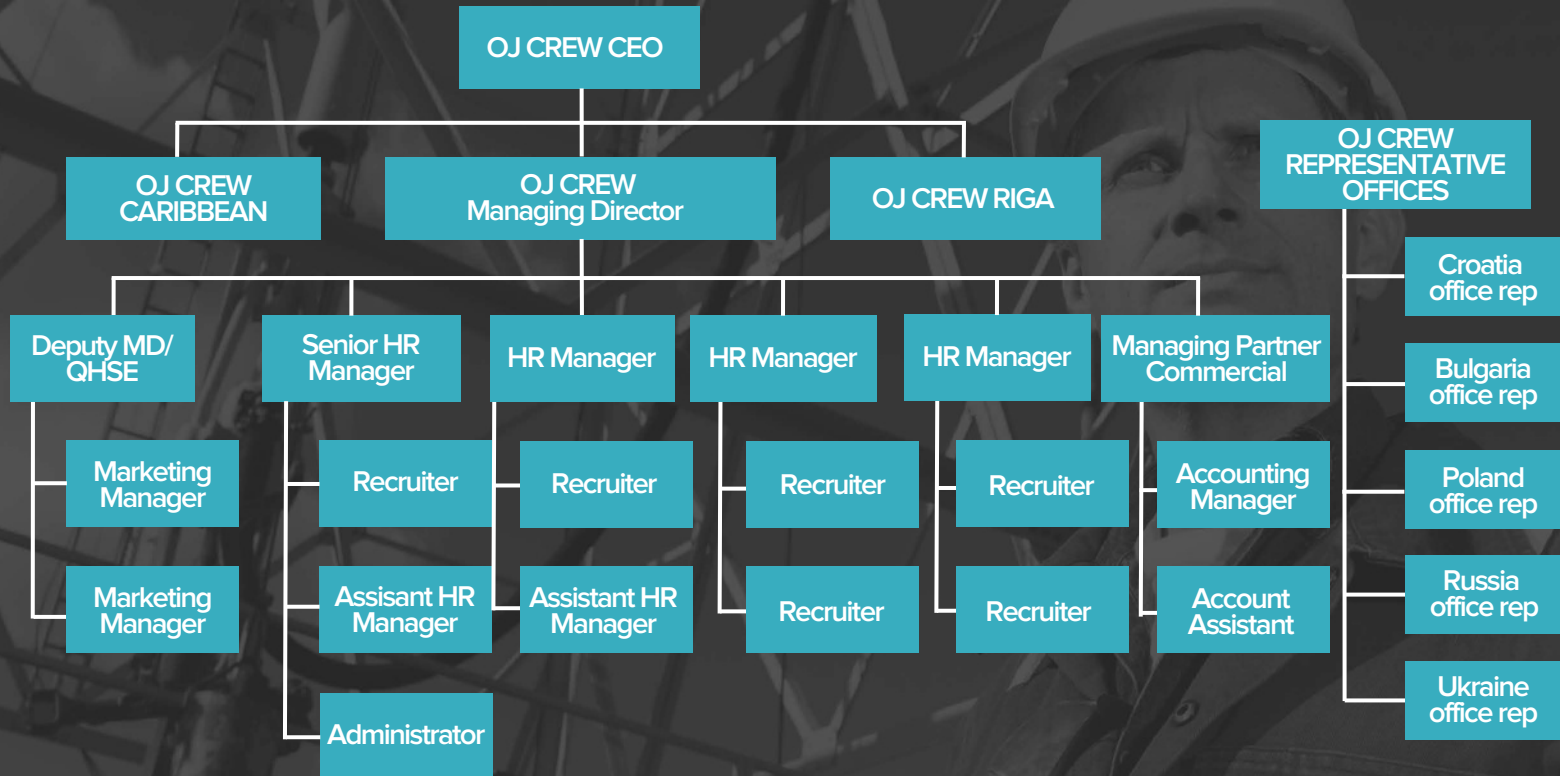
OJ CREW CEO

OJ CREW CARIBBEAN

OJ CREW Managing Director

OJ CREW RIGA

OJ CREW REPRESENTATIVE OFFICES

Deputy MD/ QHSE

Marketing Manager

Marketing Manager

Senior HR Manager

Recruiter

Assisant HR Manager

Administrator

HR Manager

Recruiter

Assistant HR Manager

HR Manager

Recruiter

Recruiter

HR Manager

Recruiter

Recruiter

Managing Partner Commercial

Accounting Manager

Account Assistant

Croatia office rep

Bulgaria office rep

Poland office rep

Russia office rep

Ukraine office rep